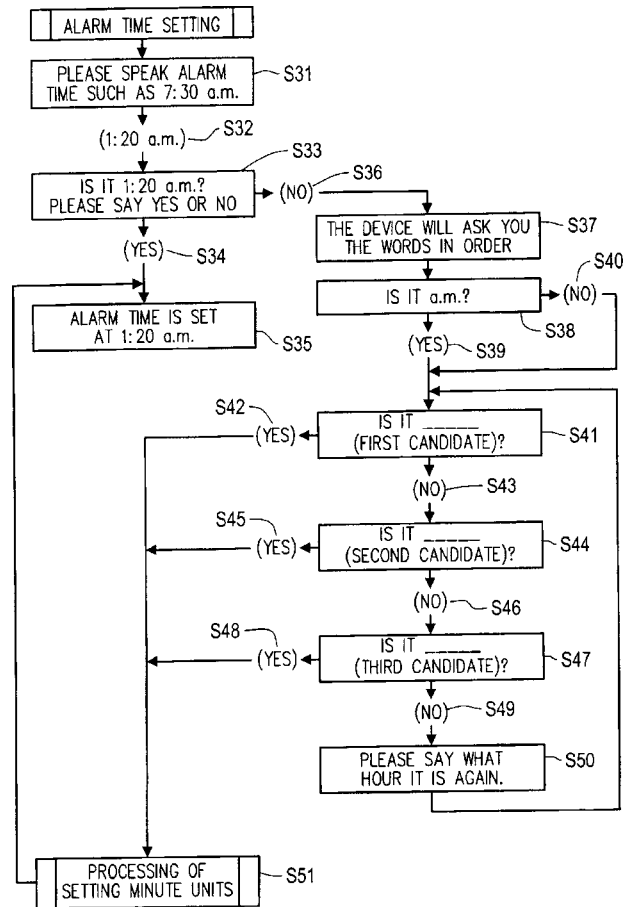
ALARM TIME SETTING

PLEASE SPEAK ALARM TIME SUCH AS 7:30 a.m.

S31

(1:20 a.m.)

S32

S33

IS IT 1:20 a.m.? PLEASE SAY YES OR NO

(NO)

S36

THE DEVICE WILL ASK YOU THE WORDS IN ORDER

S37

(YES)

S34

S40

IS IT a.m.?

(NO)

S38

ALARM TIME IS SET AT 1:20 a.m.

S35

(YES)

S39

S42

(YES)

IS IT _____ (FIRST CANDIDATE)?

S41

(NO)

S43

S45

(YES)

IS IT _____ (SECOND CANDIDATE)?

S44

(NO)

S46

S48

(YES)

IS IT _____ (THIRD CANDIDATE)?

S47

(NO)

S49

PLEASE SAY WHAT HOUR IT IS AGAIN.

S50

PROCESSING OF SETTING MINUTE UNITS

S51